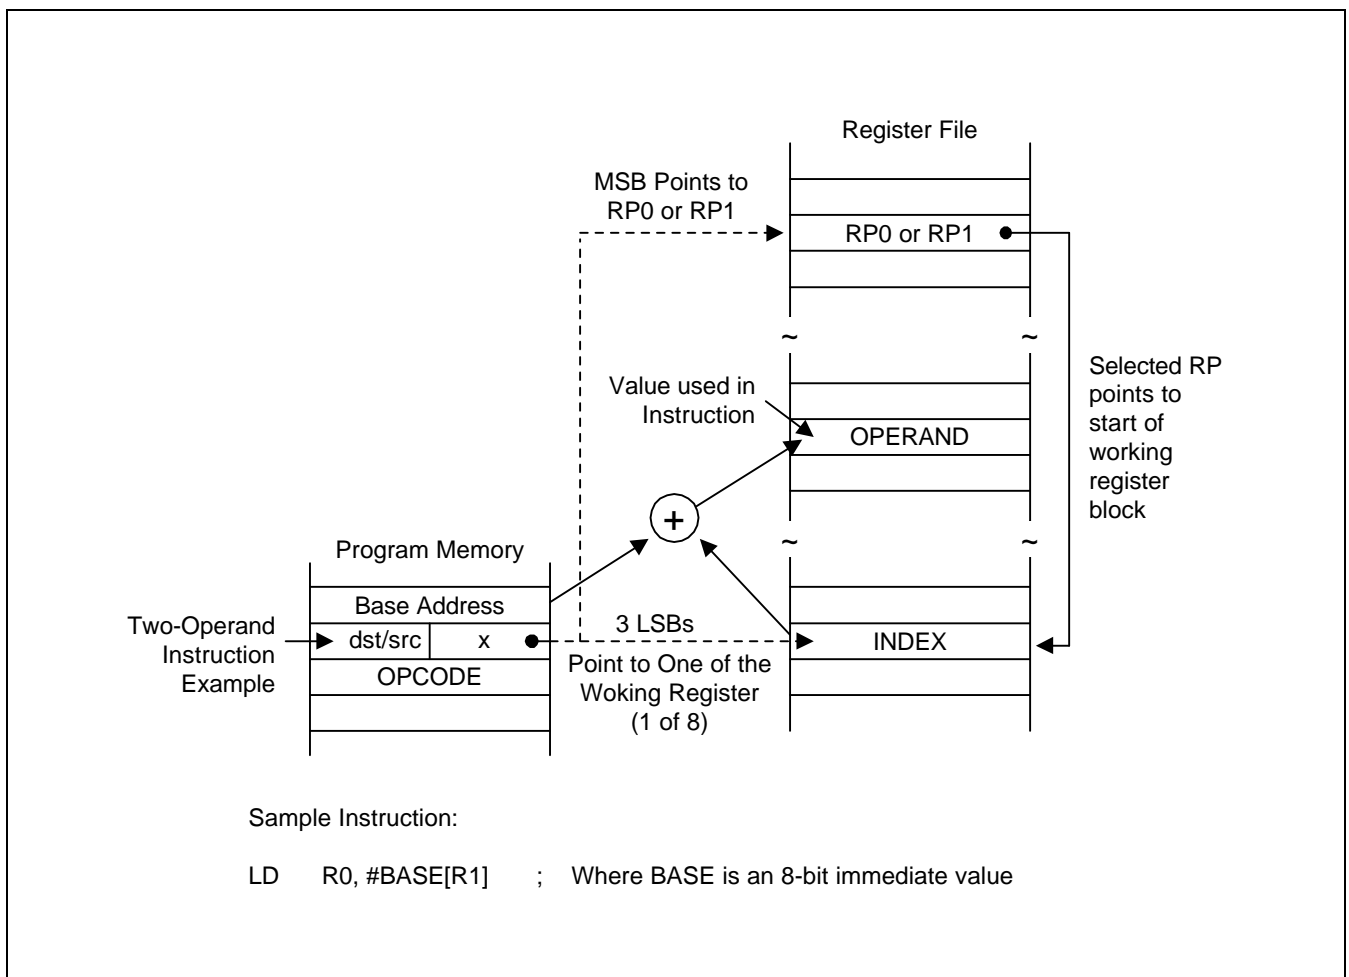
Register File

MSB Points to RP0 or RP1

RP0 or RP1

Selected RP points to start of working register block

Value used in Instruction

OPERAND

+

Program Memory

Base Address

Two-Operand Instruction Example

dst/src

x

3 LSBs

INDEX

OPCODE

Point to One of the Woking Register (1 of 8)

Sample Instruction:

LD R0, #BASE[R1] ; Where BASE is an 8-bit immediate value